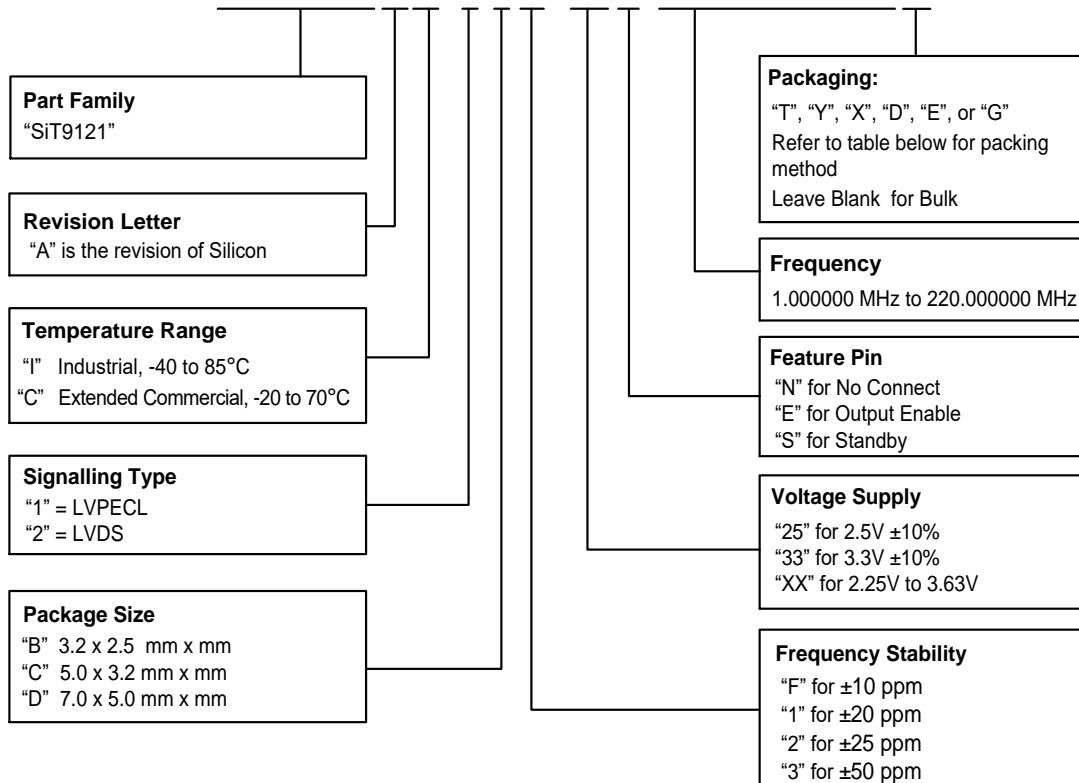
Part Family
"SiT9121"

Revision Letter
"A" is the revision of Silicon

Temperature Range
"I" Industrial, -40 to 85°C
"C" Extended Commercial, -20 to 70°C

Signalling Type
"1" = LVPECL
"2" = LVDS

Package Size
"B" 3.2 x 2.5 mm x mm
"C" 5.0 x 3.2 mm x mm
"D" 7.0 x 5.0 mm x mm

Packaging:
"T", "Y", "X", "D", "E", or "G"
Refer to table below for packing method
Leave Blank for Bulk

Frequency
1.000000 MHz to 220.000000 MHz

Feature Pin
"N" for No Connect
"E" for Output Enable
"S" for Standby

Voltage Supply
"25" for 2.5V ±10%
"33" for 3.3V ±10%
"XX" for 2.25V to 3.63V

Frequency Stability
"F" for ±10 ppm
"1" for ±20 ppm
"2" for ±25 ppm
"3" for ±50 ppm